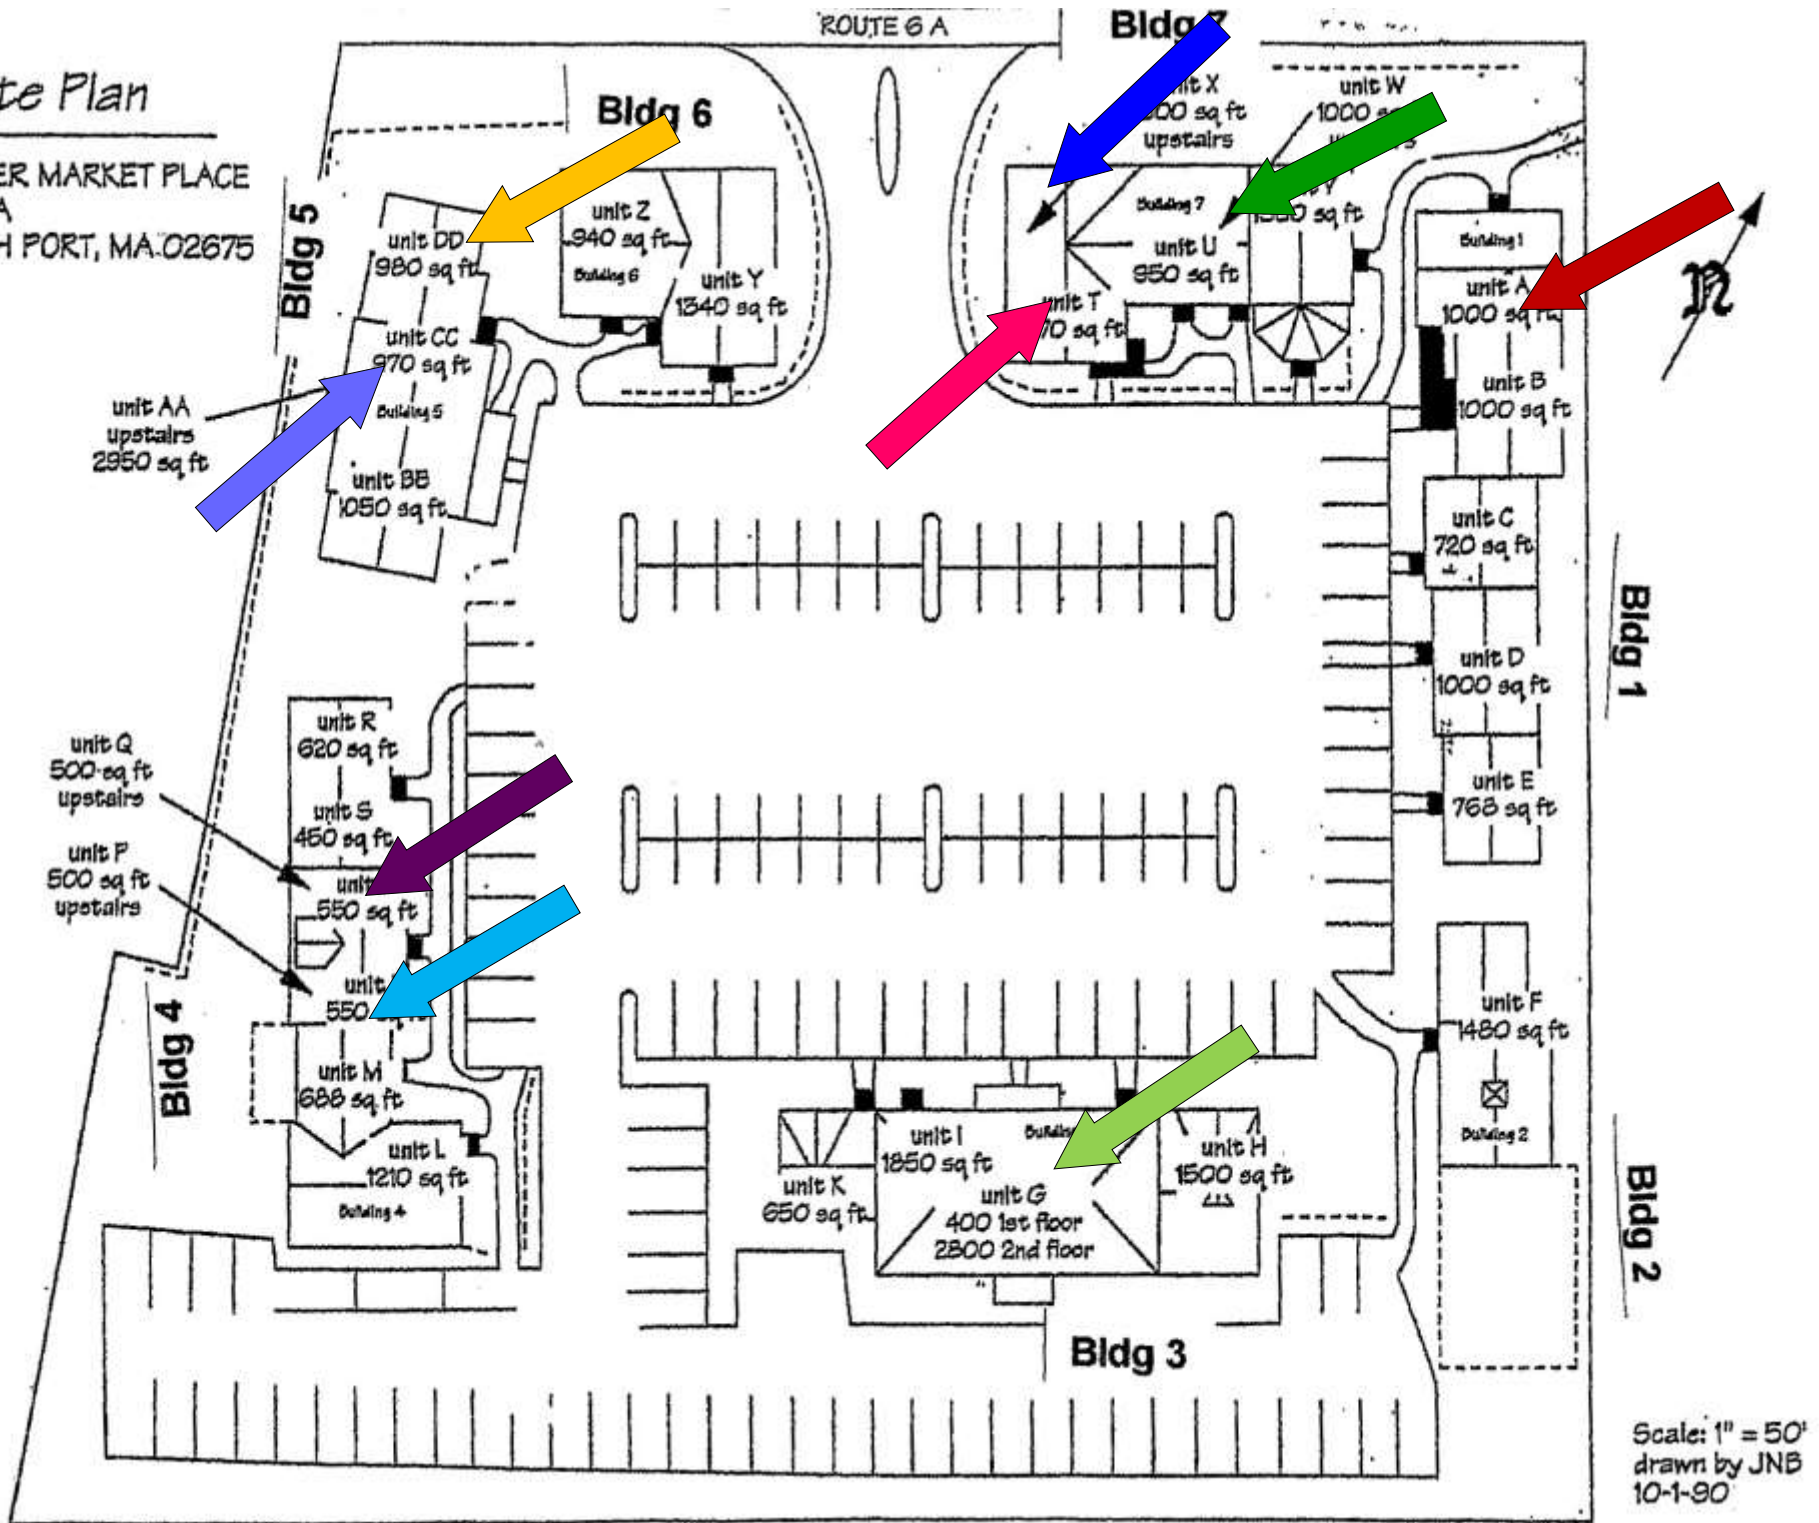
te Plan

ER MARKET PLACE
A
H PORT, MA 02675

ROUTE 6 A

Bldg 7

Bldg 6

Bldg 5

unit X
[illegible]00 sq ft
upstairs

unit W
1000 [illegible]

unit DD
980 sq ft

unit Z
940 sq ft

Building 6

unit Y
1340 sq ft

Building 7

unit U
950 sq ft

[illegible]0 sq ft

Building 1

unit A
1000 sq ft

unit CC
970 sq ft

Building 5

unit T
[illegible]0 sq ft

unit AA
upstairs
2950 sq ft

unit BB
1050 sq ft

unit B
1000 sq ft

unit C
720 sq ft

unit D
1000 sq ft

Bldg 1

unit E
768 sq ft

unit R
620 sq ft

unit S
450 sq ft

unit Q
500 sq ft
upstairs

unit P
500 sq ft
upstairs

unit
550 sq ft

unit
550

unit M
688 sq ft

Bldg 4

unit L
1210 sq ft

Building 4

unit F
1480 sq ft

Building 2

Bldg 2

unit I
1850 sq ft

Building

unit H
1500 sq ft

unit K
650 sq ft

unit G
400 1st floor
2800 2nd floor

Bldg 3

Scale: 1" = 50'
drawn by JNB
10-1-90